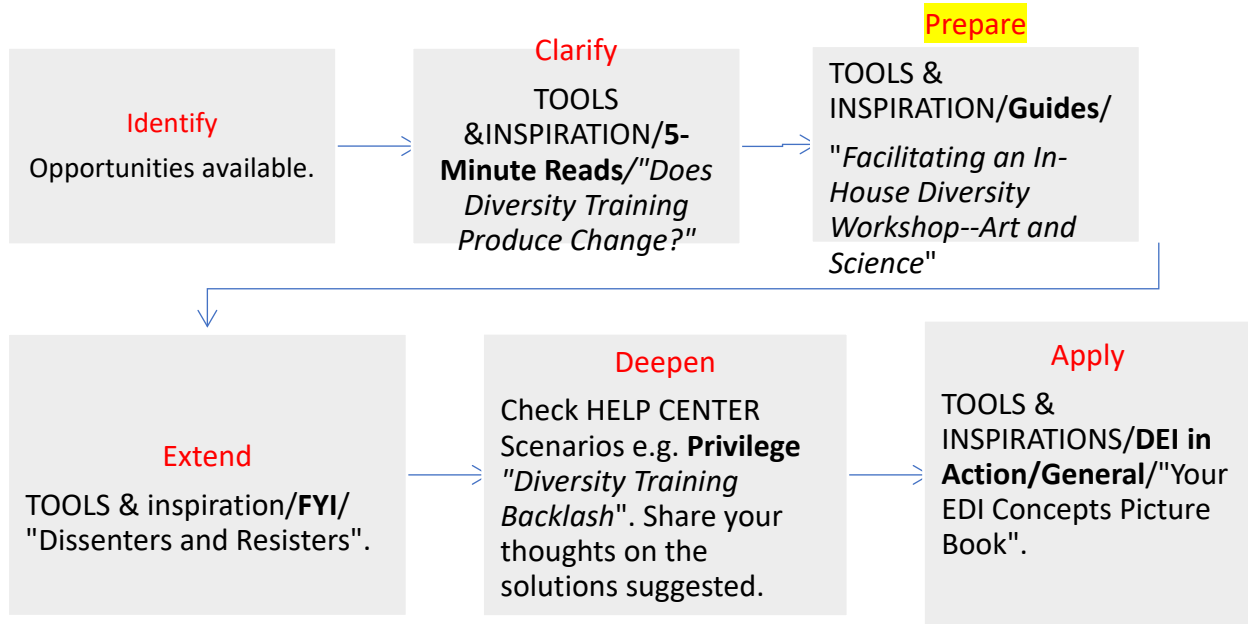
Identify

Opportunities available.

Clarify

TOOLS &INSPIRATION/5-Minute Reads/"Does Diversity Training Produce Change?"

Prepare

TOOLS & INSPIRATION/Guides/

"Facilitating an In-House Diversity Workshop--Art and Science"

Extend

TOOLS & inspiration/FYI/ "Dissenters and Resisters".

Deepen

Check HELP CENTER Scenarios e.g. Privilege "Diversity Training Backlash". Share your thoughts on the solutions suggested.

Apply

TOOLS & INSPIRATIONS/DEI in Action/General/"Your EDI Concepts Picture Book".